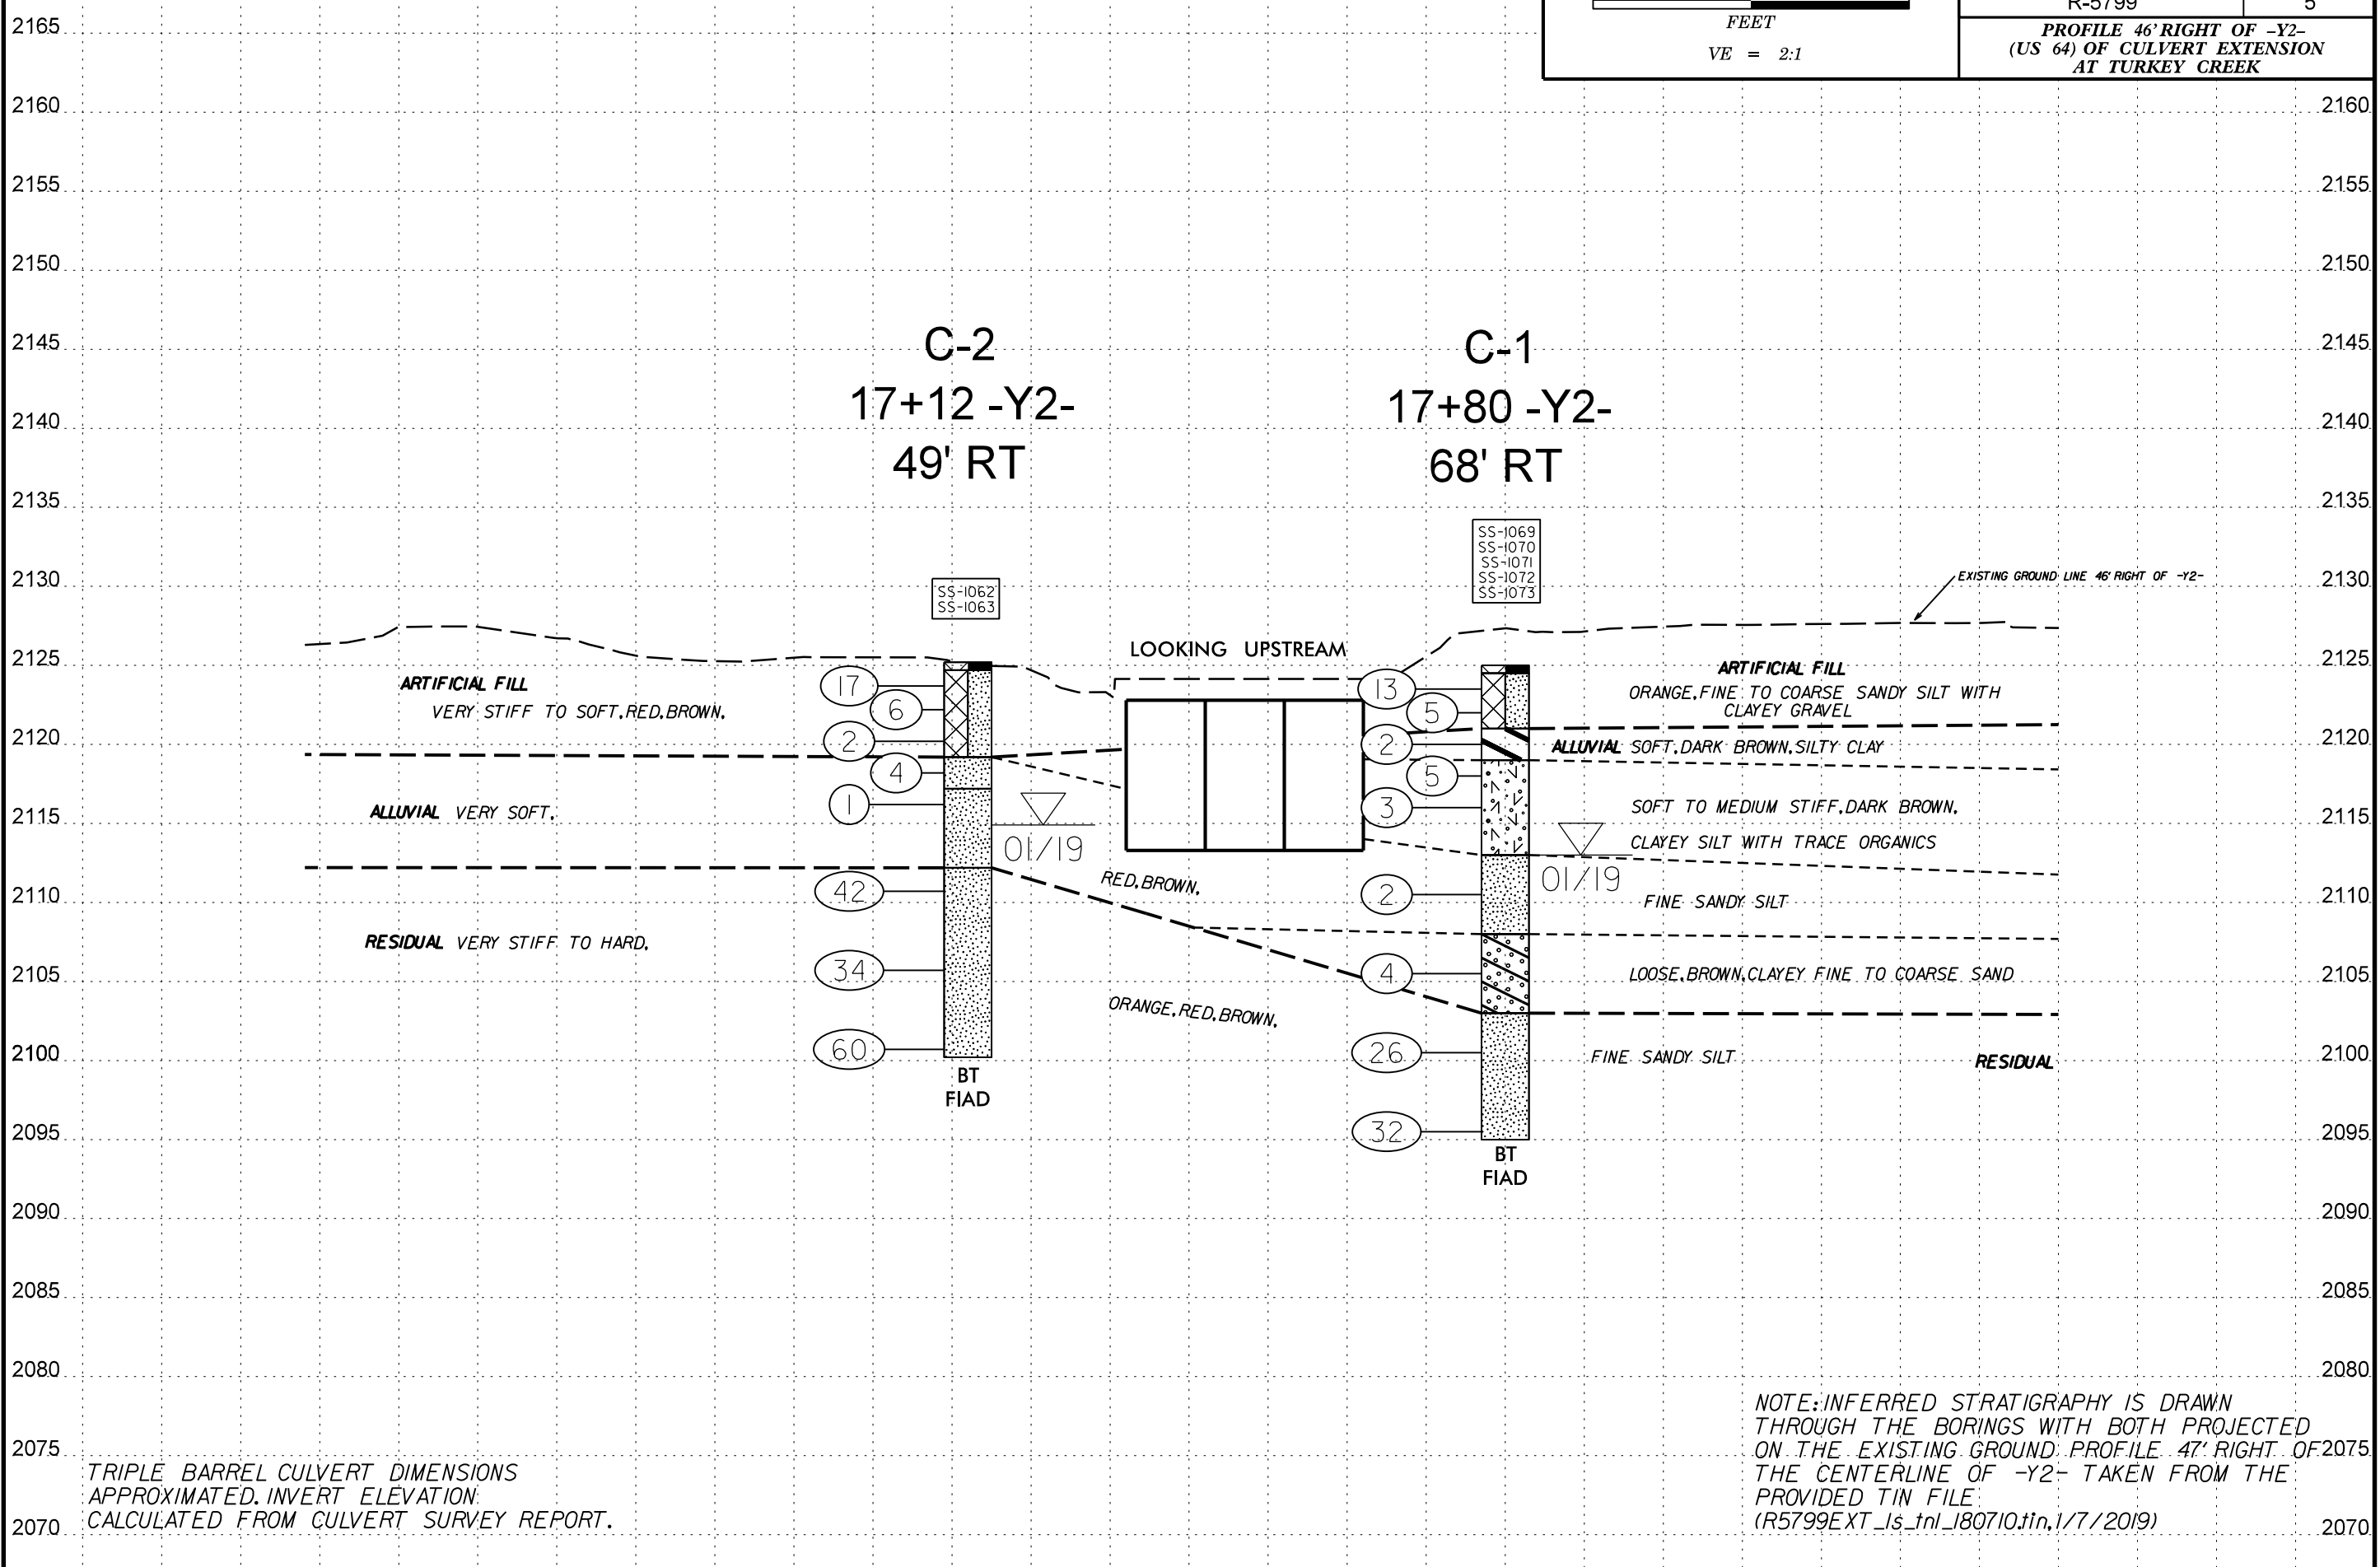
R-5799 | 5

FEET

VE = 2:1

PROFILE 46' RIGHT OF -Y2- (US 64) OF CULVERT EXTENSION AT TURKEY CREEK

2165
2160
2155
2150
2145
2140
2135
2130
2125
2120
2115
2110
2105
2100
2095
2090
2085
2080
2075
2070

C-2
17+12 -Y2-
49' RT

C-1
17+80 -Y2-
68' RT

SS-1062
SS-1063

SS-1069
SS-1070
SS-1071
SS-1072
SS-1073

EXISTING GROUND LINE 46' RIGHT OF -Y2-

LOOKING UPSTREAM

ARTIFICIAL FILL
VERY STIFF TO SOFT, RED, BROWN,

17
6
2
4
1

ALLUVIAL VERY SOFT,

01/19

RED, BROWN,

42
34
60

RESIDUAL VERY STIFF TO HARD,

ORANGE, RED, BROWN,

BT
FIAD

13
5
2
5
3
2
4
26
32

ARTIFICIAL FILL
ORANGE, FINE TO COARSE SANDY SILT WITH CLAYEY GRAVEL

ALLUVIAL SOFT, DARK BROWN, SILTY CLAY

SOFT TO MEDIUM STIFF, DARK BROWN,
CLAYEY SILT WITH TRACE ORGANICS

01/19

FINE SANDY SILT

LOOSE, BROWN, CLAYEY FINE TO COARSE SAND

FINE SANDY SILT

RESIDUAL

BT
FIAD

2165
2160
2155
2150
2145
2140
2135
2130
2125
2120
2115
2110
2105
2100
2095
2090
2085
2080
2075
2070

NOTE: INFERRED STRATIGRAPHY IS DRAWN THROUGH THE BORINGS WITH BOTH PROJECTED ON THE EXISTING GROUND PROFILE 47' RIGHT OF THE CENTERLINE OF -Y2- TAKEN FROM THE PROVIDED TIN FILE (R5799EXT_ls_tnl_180710.tin, 1/7/2019)

TRIPLE BARREL CULVERT DIMENSIONS APPROXIMATED. INVERT ELEVATION CALCULATED FROM CULVERT SURVEY REPORT.